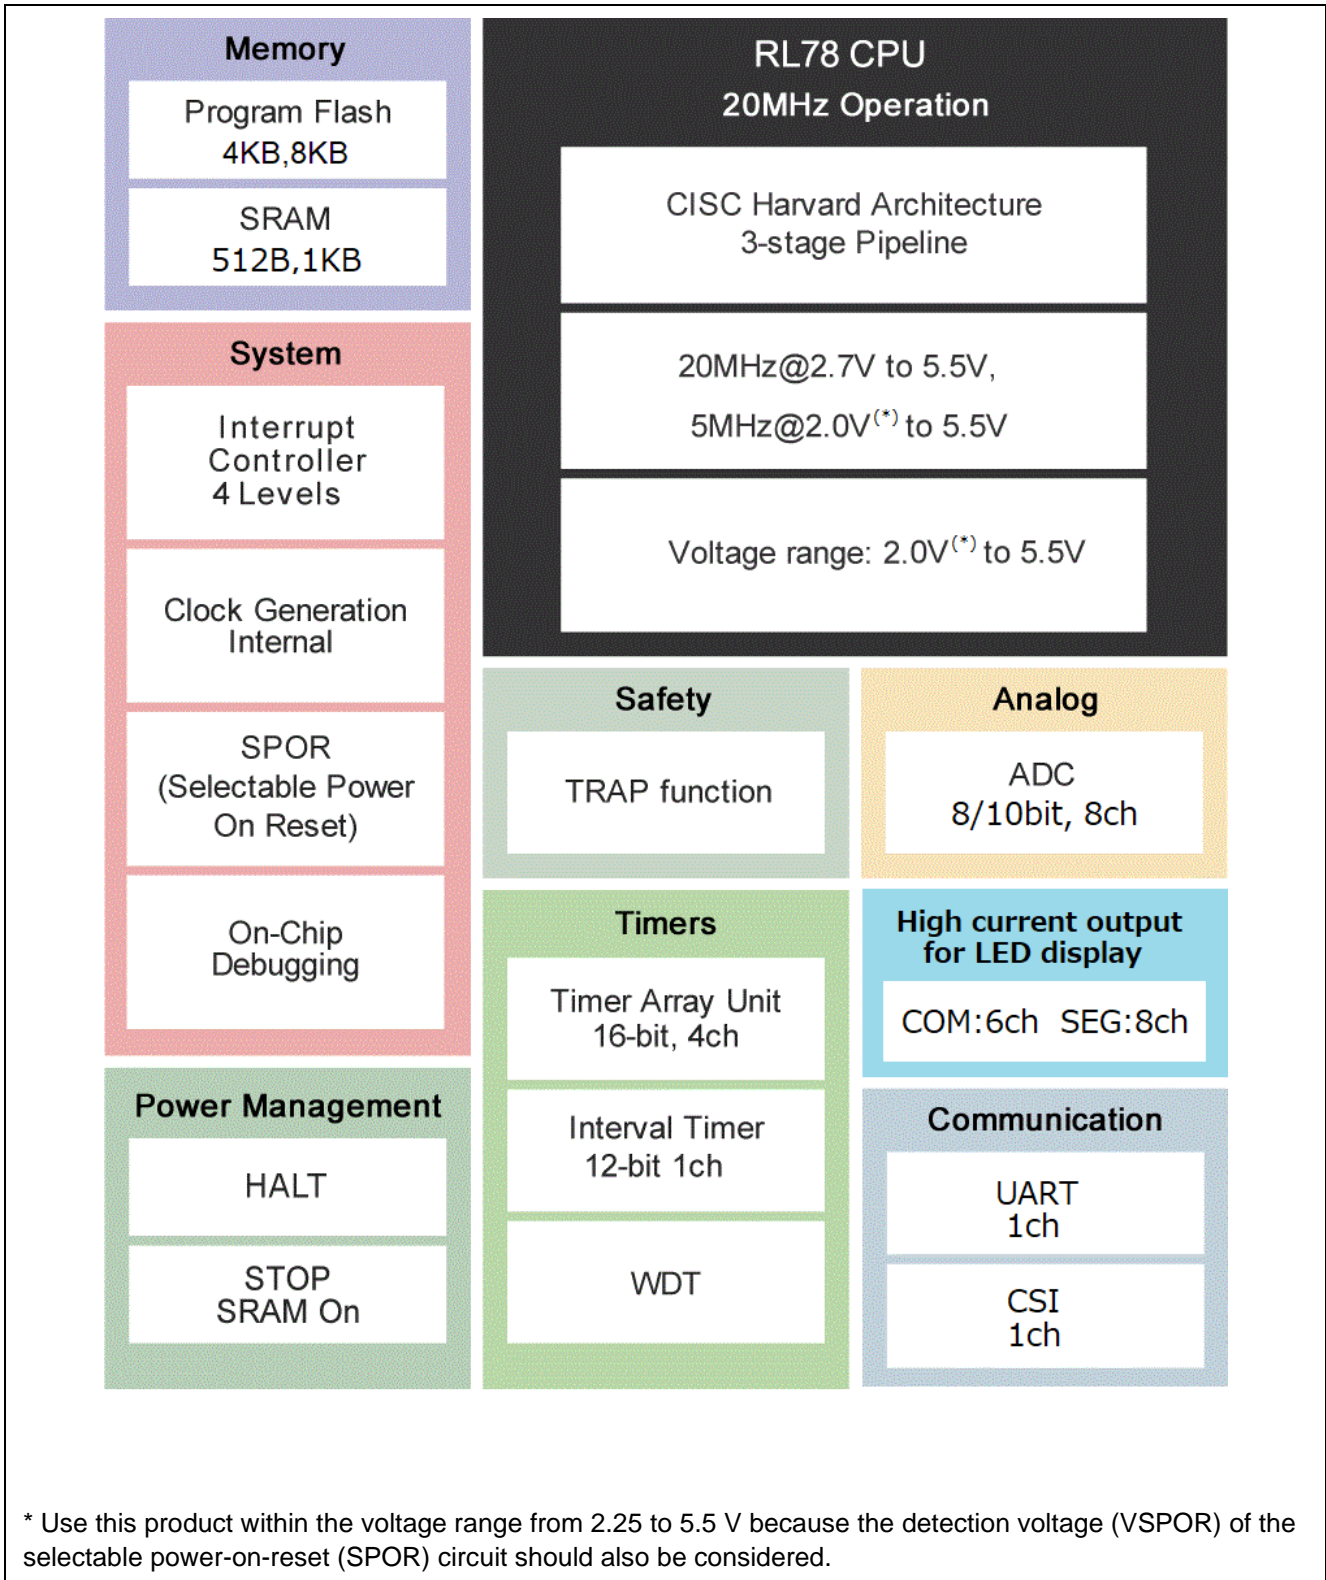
Memory

Program Flash
4KB,8KB

SRAM
512B,1KB

RL78 CPU
20MHz Operation

CISC Harvard Architecture
3-stage Pipeline

20MHz@2.7V to 5.5V,
5MHz@2.0V$^{(*)}$ to 5.5V

Voltage range: 2.0V$^{(*)}$ to 5.5V

System

Interrupt Controller
4 Levels

Clock Generation
Internal

SPOR
(Selectable Power On Reset)

On-Chip Debugging

Safety

TRAP function

Analog

ADC
8/10bit, 8ch

Timers

Timer Array Unit
16-bit, 4ch

Interval Timer
12-bit 1ch

WDT

High current output for LED display

COM:6ch SEG:8ch

Power Management

HALT

STOP
SRAM On

Communication

UART
1ch

CSI
1ch

* Use this product within the voltage range from 2.25 to 5.5 V because the detection voltage (VSPOR) of the selectable power-on-reset (SPOR) circuit should also be considered.